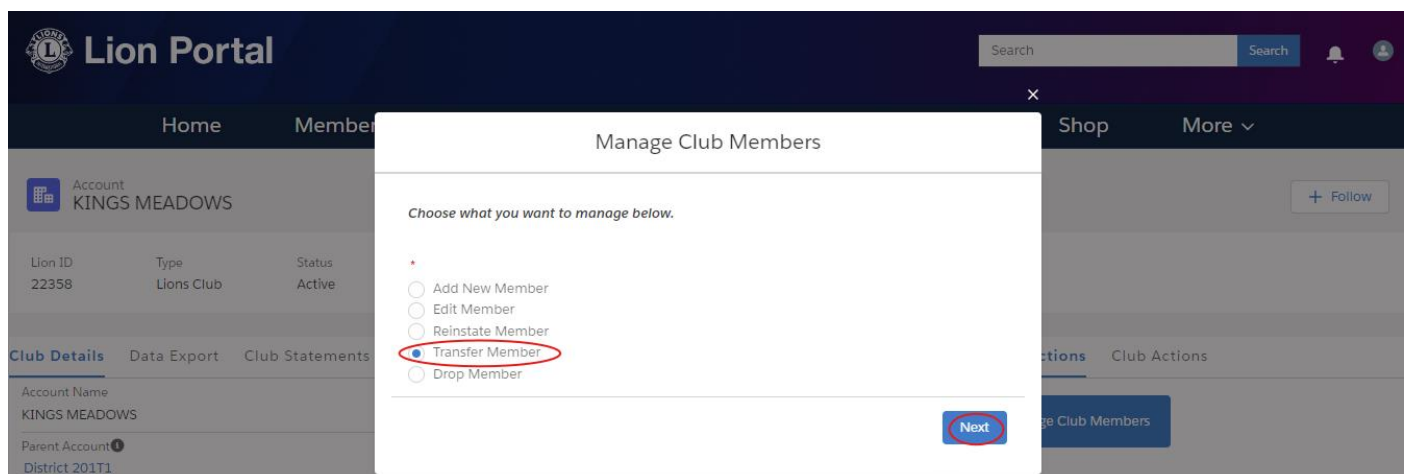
Lion Portal

Search Search

Home Member Shop More

Account
KINGS MEADOWS

+ Follow

| Lion ID | Type | Status |
|---|---|---|
| 22358 | Lions Club | Active |

Club Details Data Export Club Statements ctions Club Actions

Account Name
KINGS MEADOWS

Parent Account
District 201T1

ge Club Members

×

Manage Club Members

Choose what you want to manage below.

*

Add New Member
Edit Member
Reinstate Member
Transfer Member
Drop Member

Next